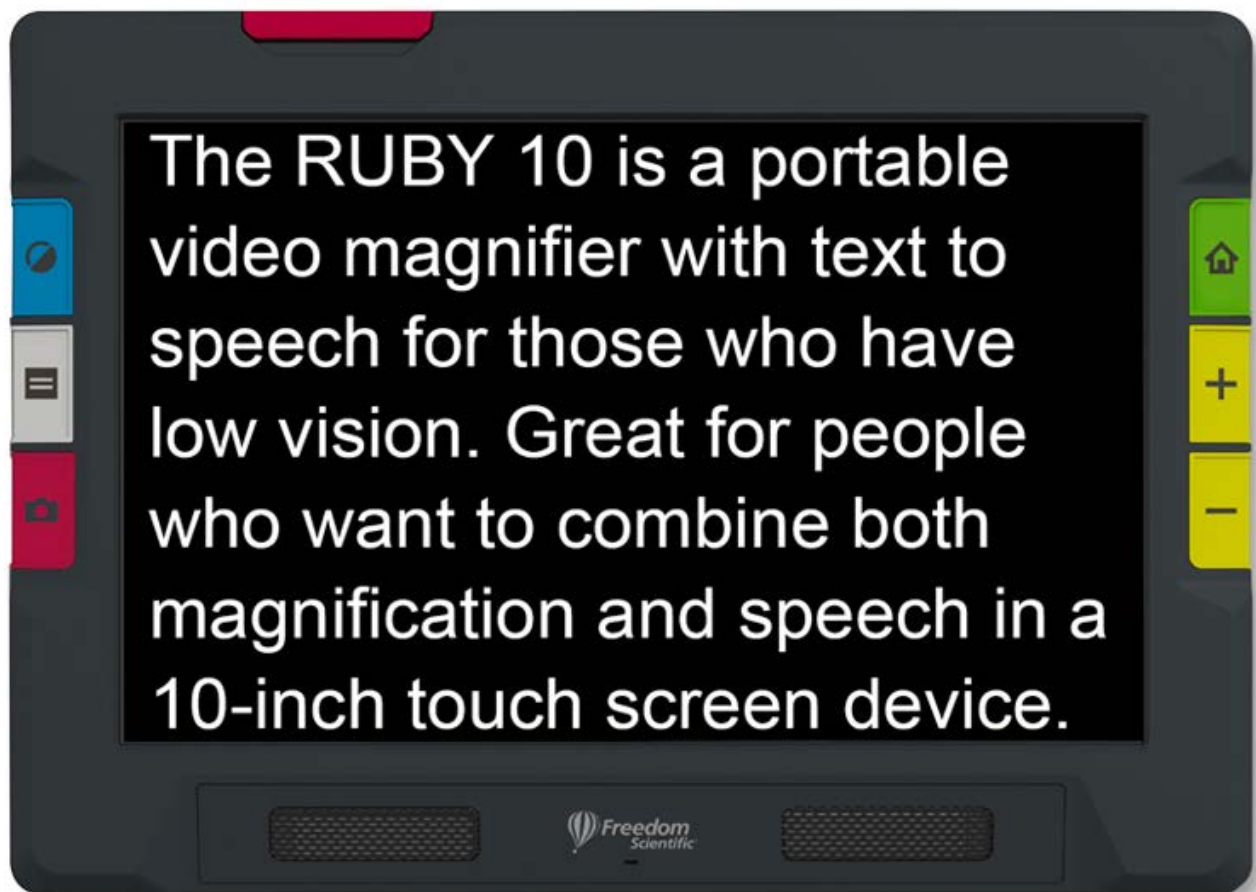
The RUBY 10 is a portable video magnifier with text to speech for those who have low vision. Great for people who want to combine both magnification and speech in a 10-inch touch screen device.

+
−

Freedom Scientific